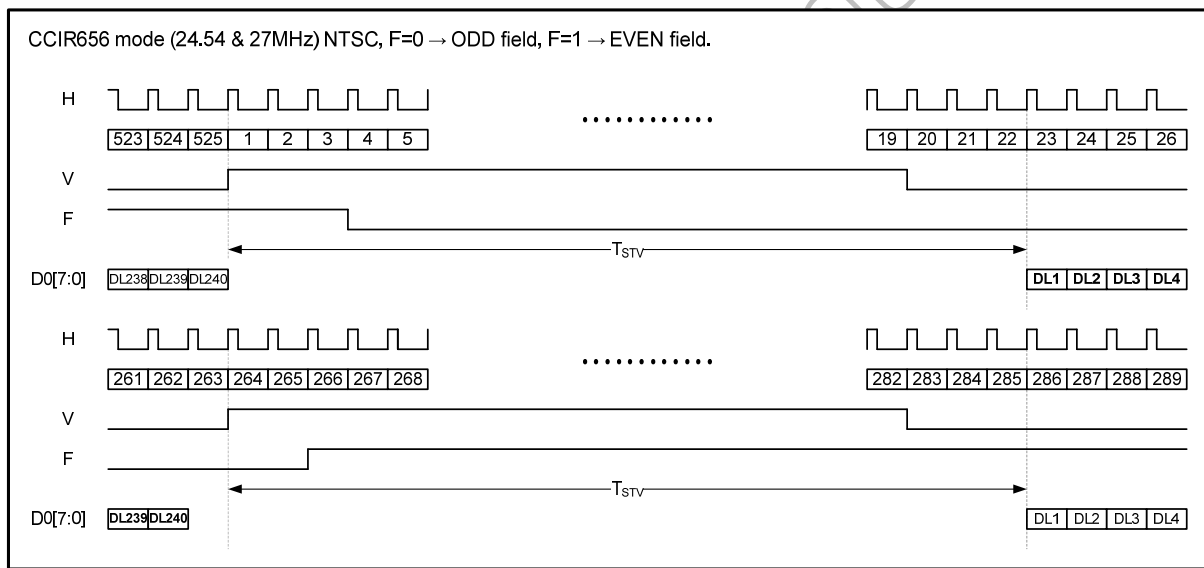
CCIR656 mode (24.54 & 27MHz) NTSC, F=0 → ODD field, F=1 → EVEN field.

H

| 523 | 524 | 525 | 1 | 2 | 3 | 4 | 5 |
|---|---|---|---|---|---|---|---|

............

| 19 | 20 | 21 | 22 | 23 | 24 | 25 | 26 |
|---|---|---|---|---|---|---|---|

V

F

$T_{STV}$

D0[7:0]

| DL238 | DL239 | DL240 |
|---|---|---|

| DL1 | DL2 | DL3 | DL4 |
|---|---|---|---|

H

| 261 | 262 | 263 | 264 | 265 | 266 | 267 | 268 |
|---|---|---|---|---|---|---|---|

............

| 282 | 283 | 284 | 285 | 286 | 287 | 288 | 289 |
|---|---|---|---|---|---|---|---|

V

F

$T_{STV}$

D0[7:0]

| DL239 | DL240 |
|---|---|

| DL1 | DL2 | DL3 | DL4 |
|---|---|---|---|